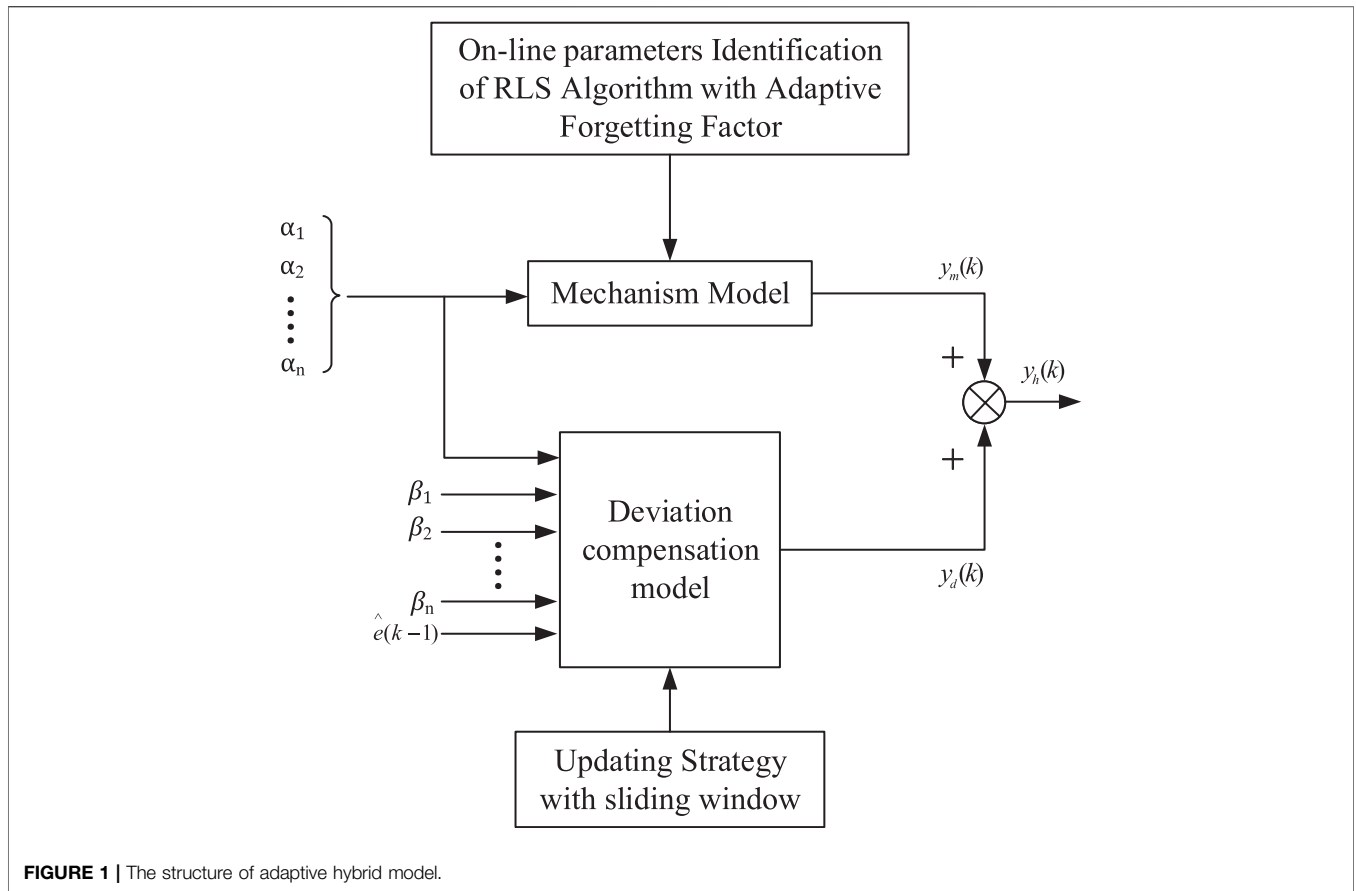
On-line parameters Identification of RLS Algorithm with Adaptive Forgetting Factor

$\alpha_1$
$\alpha_2$
$\vdots$
$\alpha_n$

Mechanism Model

$y_m(k)$

+

$y_h(k)$

+

$\beta_1$
$\beta_2$
$\vdots$
$\beta_n$
$\hat{e}(k-1)$

Deviation compensation model

$y_d(k)$

Updating Strategy with sliding window

**FIGURE 1 |** The structure of adaptive hybrid model.